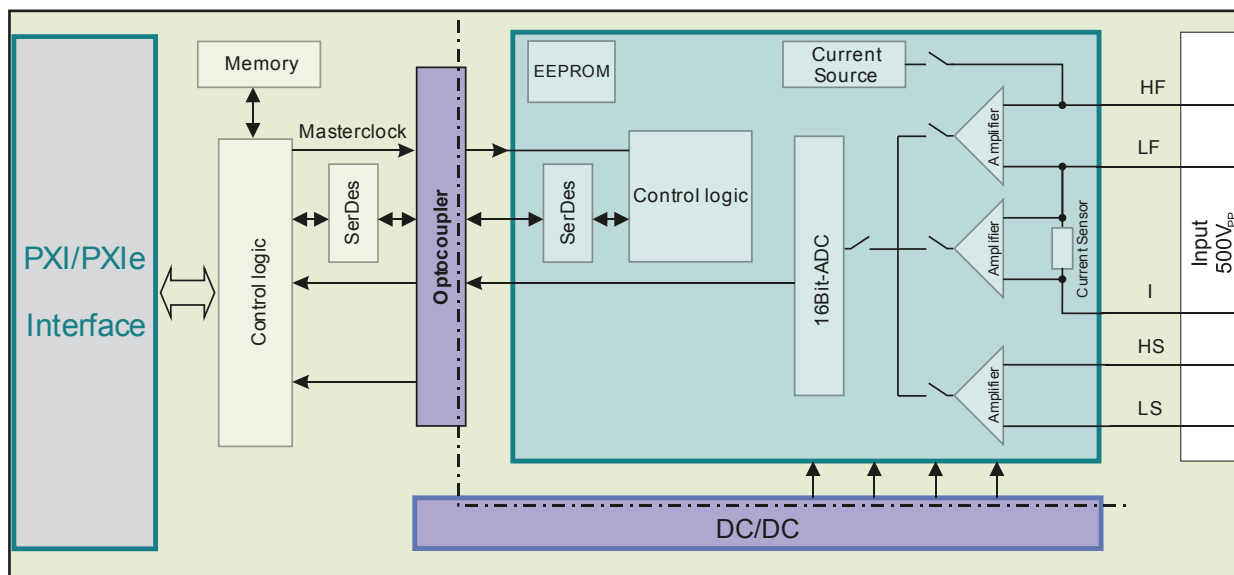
PXI/PXIe Interface

Memory

Control logic

Masterclock

SerDes

Optocoupler

EEPROM

Current Source

SerDes

Control logic

16Bit-ADC

Amplifier

Amplifier

Amplifier

Current Sensor

HF

LF

I

HS

LS

Input $500V_{PP}$

DC/DC